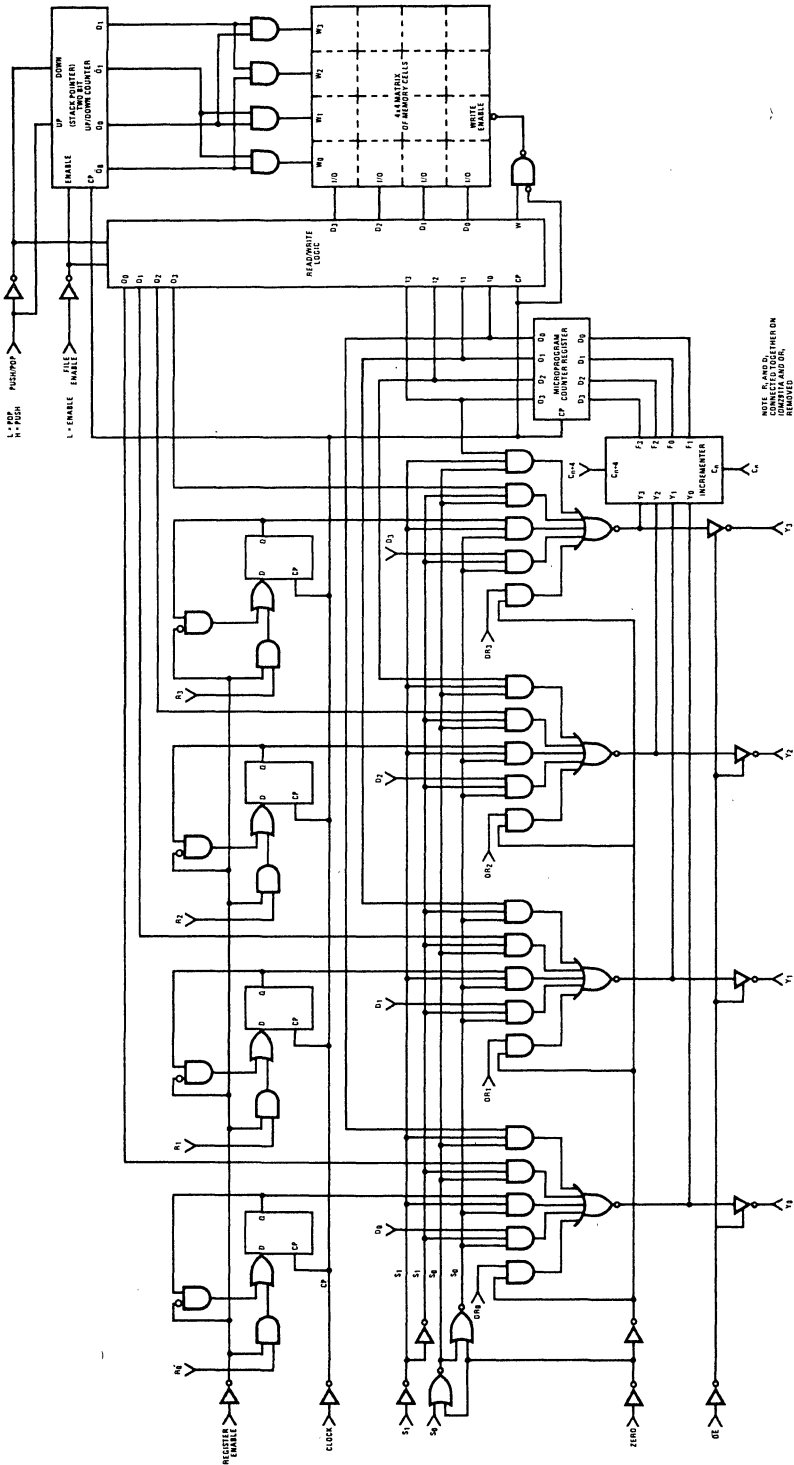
L = POP
H = PUSH
PUSH/POP
FILE ENABLE
L = ENABLE
UP
DOWN
(STACK POINTER)
TWO BIT
UP/DOWN COUNTER
ENABLE
CP
$Q_0$
$Q_1$
$Q_0$
$Q_1$
$W_3$
$W_2$
$W_1$
$W_0$
4×4 MATRIX
OF MEMORY CELLS
WRITE ENABLE
I/O
I/O
I/O
I/O
$D_3$
$D_2$
$D_1$
$D_0$
W
READ/WRITE LOGIC
$O_0$
$O_1$
$O_2$
$O_3$
$I_3$
$I_2$
$I_1$
$I_0$
CP
MICROPROGRAM COUNTER REGISTER
$O_0$
$O_1$
$O_2$
$O_3$
CP
$D_0$
$D_1$
$D_2$
$D_3$
$F_3$
$F_2$
$F_0$
$F_1$
$C_{n+4}$
$C_{n+4}$
INCREMENTER
$C_n$
$Y_3$
$Y_2$
$Y_1$
$Y_0$
NOTE $R_1$ AND $D_1$ CONNECTED TOGETHER ON IDM2911A AND $OR_n$ REMOVED
Q
D
CP
Q
D
CP
Q
D
CP
Q
D
CP
$R_3$
$R_2$
$R_1$
$R_0$
$D_3$
$D_2$
$D_1$
$D_0$
$OR_3$
$OR_2$
$OR_1$
$OR_0$
$Y_3$
$Y_2$
$Y_1$
$Y_0$
CP
$S_1$
$S_1$
$S_0$
$S_0$
REGISTER ENABLE
CLOCK
$S_1$
$S_0$
ZERO
OE